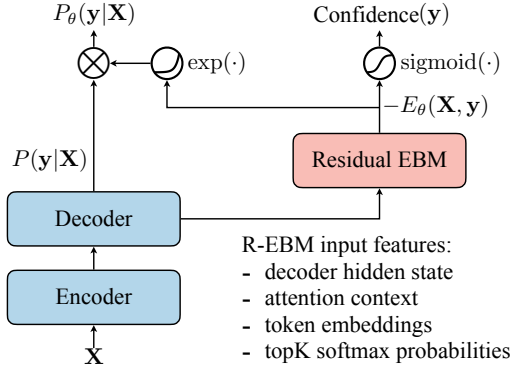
$P_\theta(\mathbf{y}|\mathbf{X})$

Confidence($\mathbf{y}$)

$\exp(\cdot)$

sigmoid($\cdot$)

$-E_\theta(\mathbf{X}, \mathbf{y})$

$P(\mathbf{y}|\mathbf{X})$

Residual EBM

Decoder

Encoder

$\mathbf{X}$

R-EBM input features:
- decoder hidden state
- attention context
- token embeddings
- topK softmax probabilities